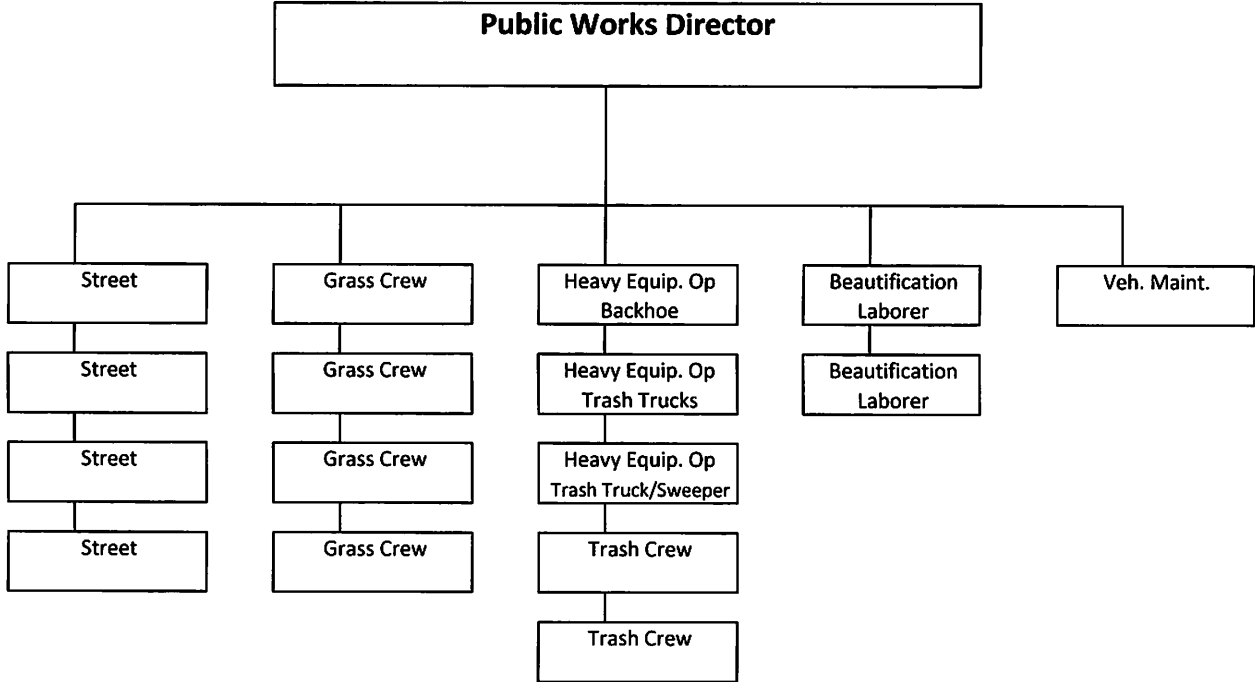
Public Works Director

Street

Street

Street

Street

Grass Crew

Grass Crew

Grass Crew

Grass Crew

Heavy Equip. Op Backhoe

Heavy Equip. Op Trash Trucks

Heavy Equip. Op Trash Truck/Sweeper

Trash Crew

Trash Crew

Beautification Laborer

Beautification Laborer

Veh. Maint.